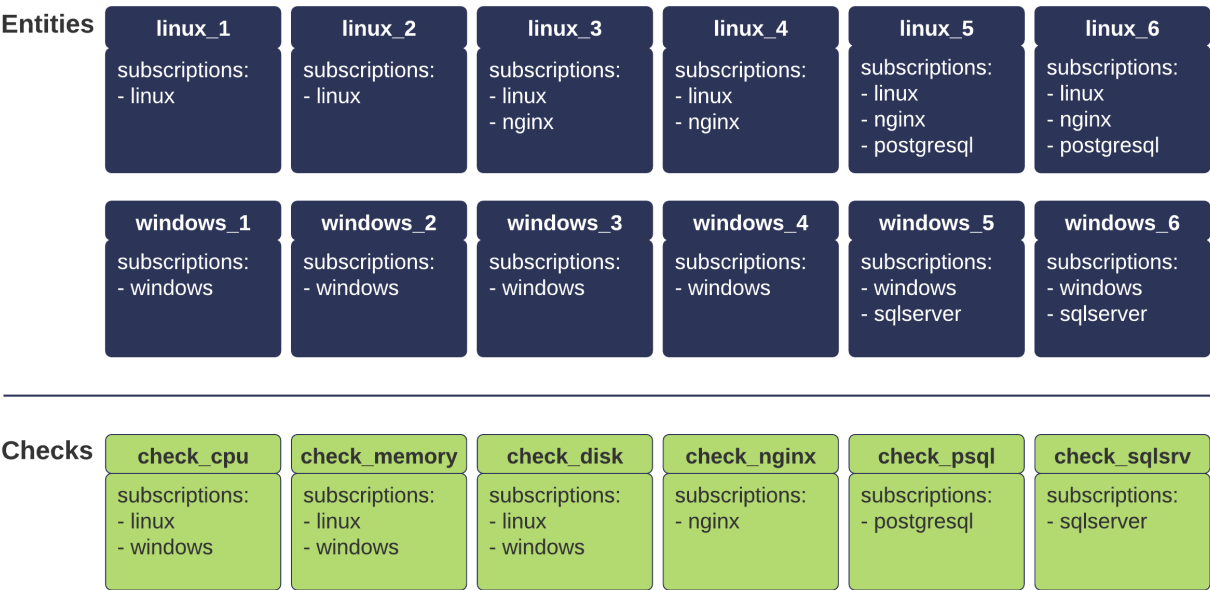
Entities

linux_1
subscriptions:
- linux

linux_2
subscriptions:
- linux

linux_3
subscriptions:
- linux
- nginx

linux_4
subscriptions:
- linux
- nginx

linux_5
subscriptions:
- linux
- nginx
- postgresql

linux_6
subscriptions:
- linux
- nginx
- postgresql

windows_1
subscriptions:
- windows

windows_2
subscriptions:
- windows

windows_3
subscriptions:
- windows

windows_4
subscriptions:
- windows

windows_5
subscriptions:
- windows
- sqlserver

windows_6
subscriptions:
- windows
- sqlserver

Checks

check_cpu
subscriptions:
- linux
- windows

check_memory
subscriptions:
- linux
- windows

check_disk
subscriptions:
- linux
- windows

check_nginx
subscriptions:
- nginx

check_psql
subscriptions:
- postgresql

check_sqlsrv
subscriptions:
- sqlserver